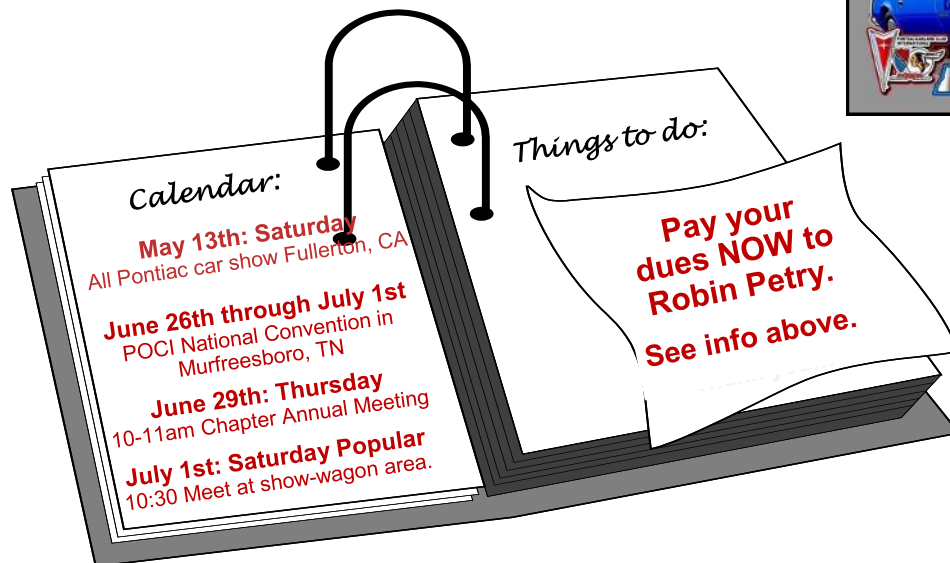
Calendar:

May 13th: Saturday
All Pontiac car show Fullerton, CA

June 26th through July 1st
POCI National Convention in Murfreesboro, TN

June 29th: Thursday
10-11am Chapter Annual Meeting

July 1st: Saturday Popular
10:30 Meet at show-wagon area.

Things to do:

Pay your dues NOW to Robin Petry.

See info above.